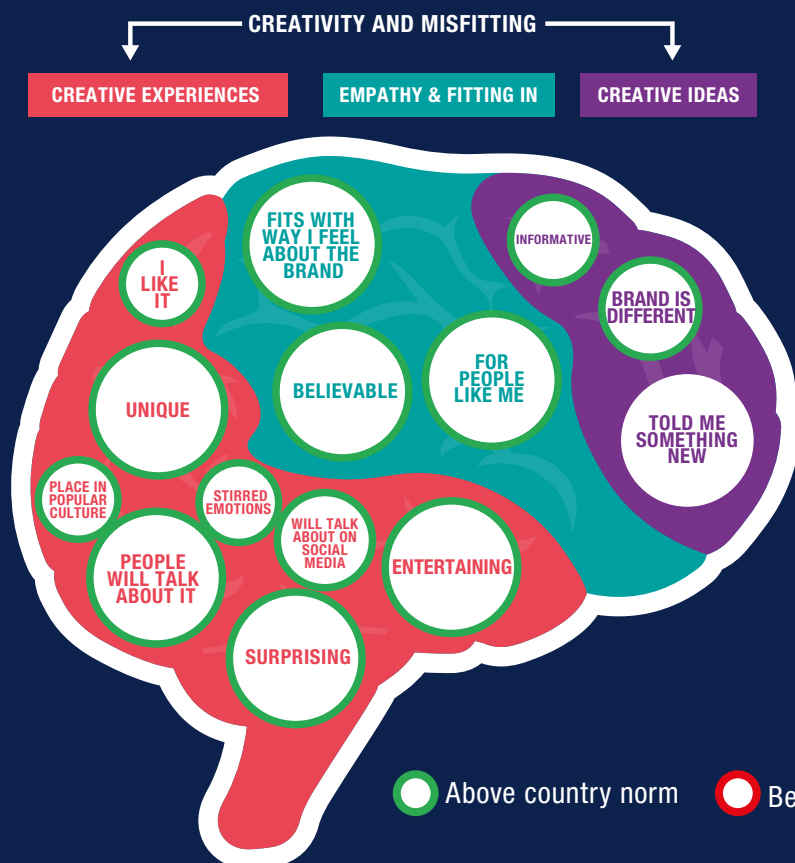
CREATIVITY AND MISFITTING

CREATIVE EXPERIENCES

EMPATHY & FITTING IN

CREATIVE IDEAS

FITS WITH WAY I FEEL ABOUT THE BRAND

INFORMATIVE

I LIKE IT

BRAND IS DIFFERENT

BELIEVABLE

FOR PEOPLE LIKE ME

UNIQUE

TOLD ME SOMETHING NEW

PLACE IN POPULAR CULTURE

STIRRED EMOTIONS

WILL TALK ABOUT ON SOCIAL MEDIA

ENTERTAINING

PEOPLE WILL TALK ABOUT IT

SURPRISING

Above country norm

Be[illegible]